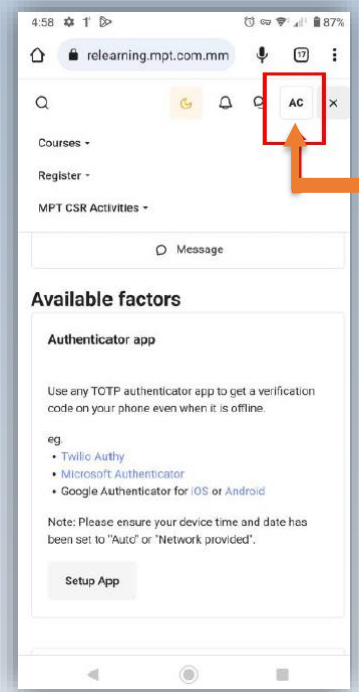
4:58 1' 87%

relearning.mpt.com.mm

17

AC

Courses

Register

MPT CSR Activities

Message

Available factors

Authenticator app

Use any TOTP authenticator app to get a verification code on your phone even when it is offline.

eg.
• Twilio Authy
• Microsoft Authenticator
• Google Authenticator for iOS or Android

Note: Please ensure your device time and date has been set to "Auto" or "Network provided".

Setup App